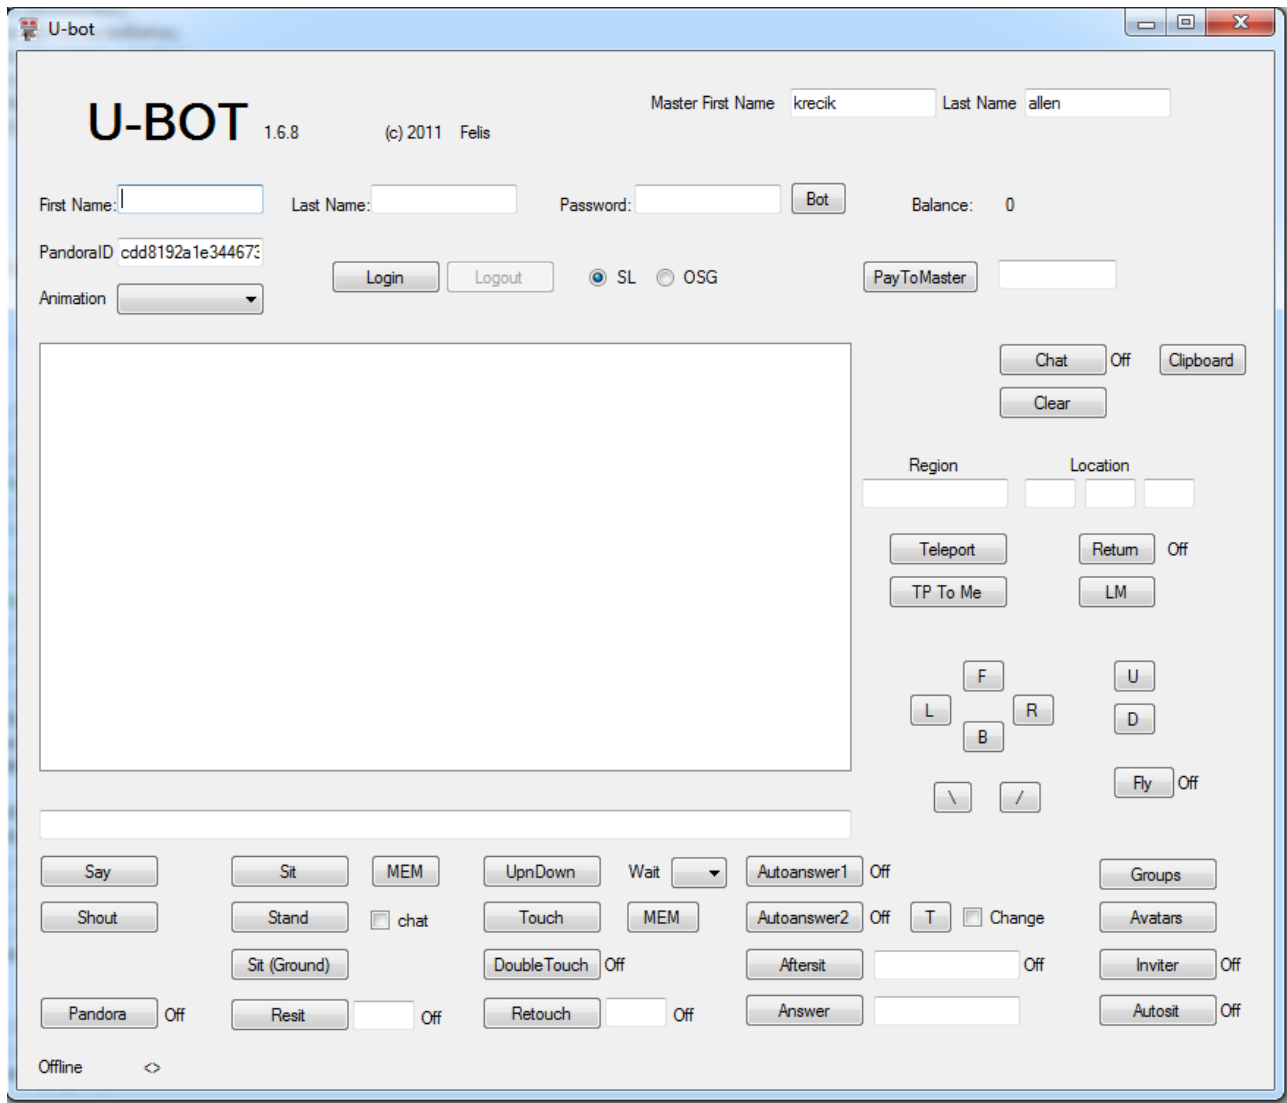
U-bot

U-BOT 1.6.8 (c) 2011 Felis

Master First Name krecik Last Name allen

First Name: Last Name: Password: Bot Balance: 0

PandoraID cdd8192a1e34467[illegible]

Login Logout SL OSG PayToMaster

Animation

Chat Off Clipboard

Clear

Region Location

Teleport Return Off

TP To Me LM

F
L R
B

U
D

Fly Off

\ /

Say Sit MEM UpnDown Wait Autoanswer1 Off Groups

Shout Stand chat Touch MEM Autoanswer2 Off T Change Avatars

Sit (Ground) DoubleTouch Off Aftersit Off Inviter Off

Pandora Off Resit Off Retouch Off Answer Autosit Off

Offline <>